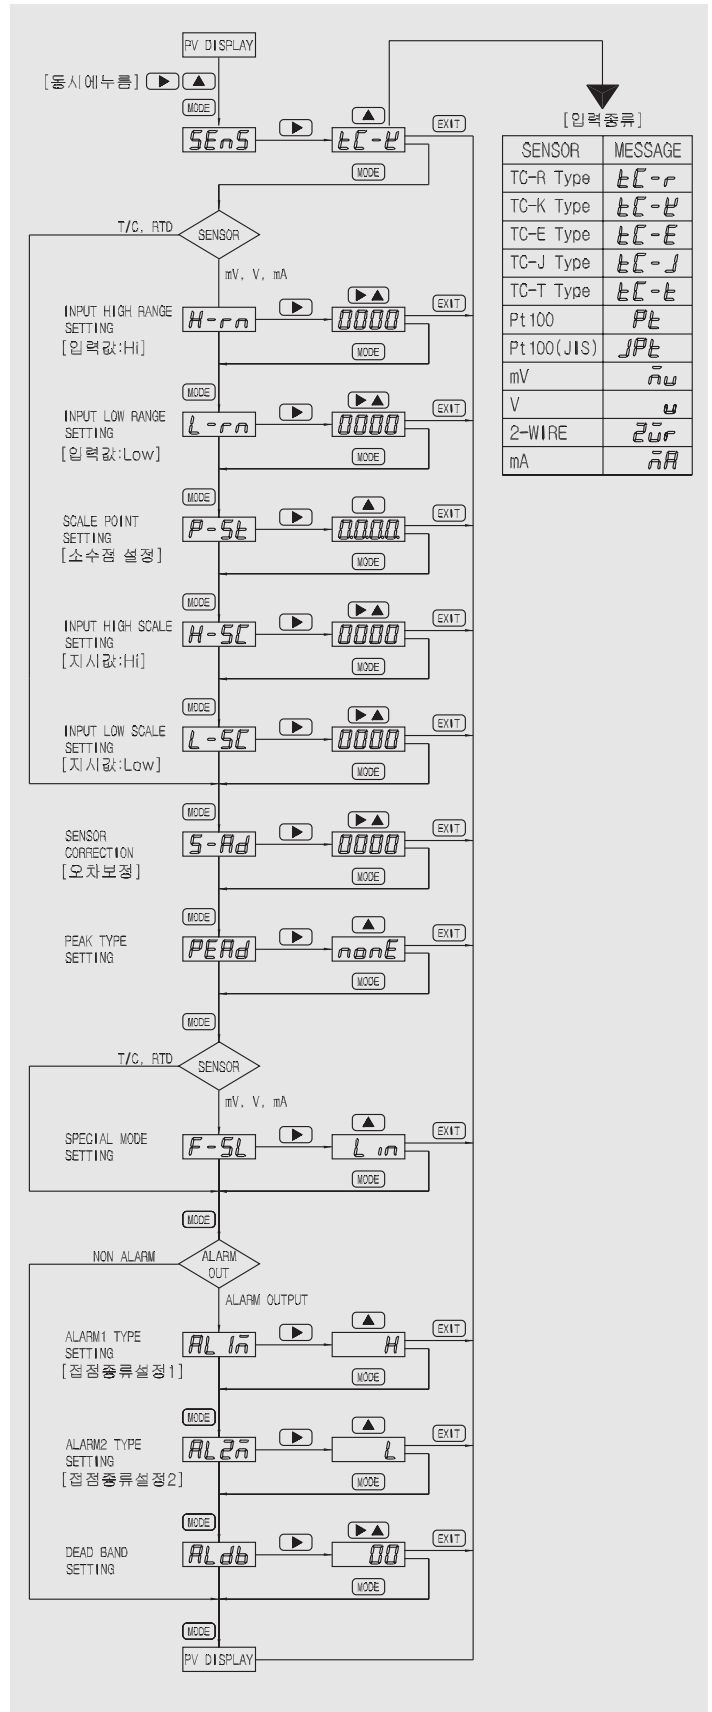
PV DISPLAY

[동시에누름] ▶ ▲

MODE

SEnS ▶ ▲ tC-K EXIT

MODE

[입력종류]

| SENSOR | MESSAGE |
|---|---|
| TC-R Type | tC-r |
| TC-K Type | tC-K |
| TC-E Type | tC-E |
| TC-J Type | tC-J |
| TC-T Type | tC-t |
| Pt 100 | Pt |
| Pt 100(JIS) | JPt |
| mV | nu |
| V | u |
| 2-WIRE | 2ur |
| mA | nA |

T/C, RTD SENSOR

mV, V, mA

INPUT HIGH RANGE SETTING [입력값:Hi] H-rn ▶ ▶▲ 0000 EXIT MODE

MODE

INPUT LOW RANGE SETTING [입력값:Low] L-rn ▶ ▶▲ 0000 EXIT MODE

MODE

SCALE POINT SETTING [소수점 설정] P-St ▶ ▲ 000.0 EXIT MODE

MODE

INPUT HIGH SCALE SETTING [지시값:Hi] H-SC ▶ ▶▲ 0000 EXIT MODE

MODE

INPUT LOW SCALE SETTING [지시값:Low] L-SC ▶ ▶▲ 0000 EXIT MODE

MODE

SENSOR CORRECTION [오차보정] S-Ad ▶ ▶▲ 0000 EXIT MODE

MODE

PEAK TYPE SETTING PEAd ▶ ▲ nonE EXIT MODE

MODE

T/C, RTD SENSOR

mV, V, mA

SPECIAL MODE SETTING F-SL ▶ ▲ L in EXIT MODE

MODE

NON ALARM ALARM OUT

ALARM OUTPUT

ALARM1 TYPE SETTING [접점종류설정1] AL 1n ▶ ▲ H EXIT MODE

MODE

ALARM2 TYPE SETTING [접점종류설정2] AL2n ▶ ▲ L EXIT MODE

MODE

DEAD BAND SETTING ALdb ▶ ▶▲ 00 EXIT MODE

MODE

PV DISPLAY